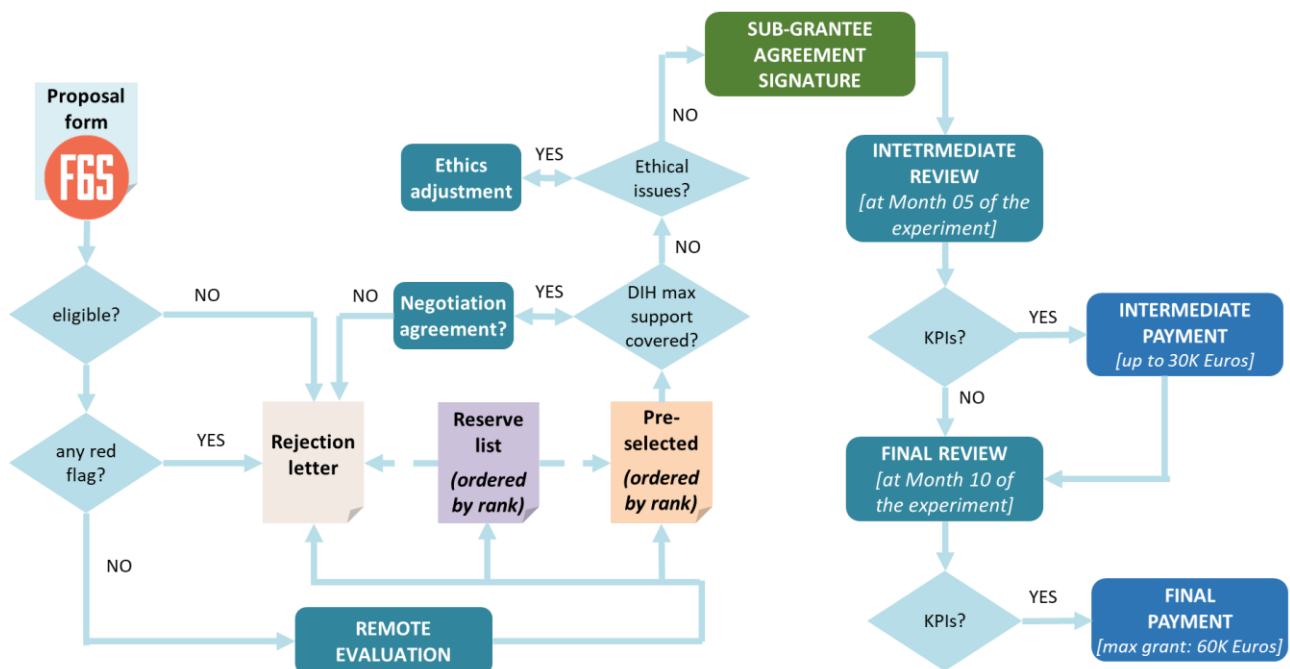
Proposal form

F6S

eligible?

NO

any red flag?

YES

NO

Rejection letter

Reserve list (ordered by rank)

Pre-selected (ordered by rank)

REMOTE EVALUATION

NO

Negotiation agreement?

YES

DIH max support covered?

NO

Ethics adjustment

YES

Ethical issues?

NO

SUB-GRANTEE AGREEMENT SIGNATURE

INTETRMEDIATE REVIEW [at Month 05 of the experiment]

KPIs?

YES

INTERMEDIATE PAYMENT [up to 30K Euros]

NO

FINAL REVIEW [at Month 10 of the experiment]

KPIs?

YES

FINAL PAYMENT [max grant: 60K Euros]